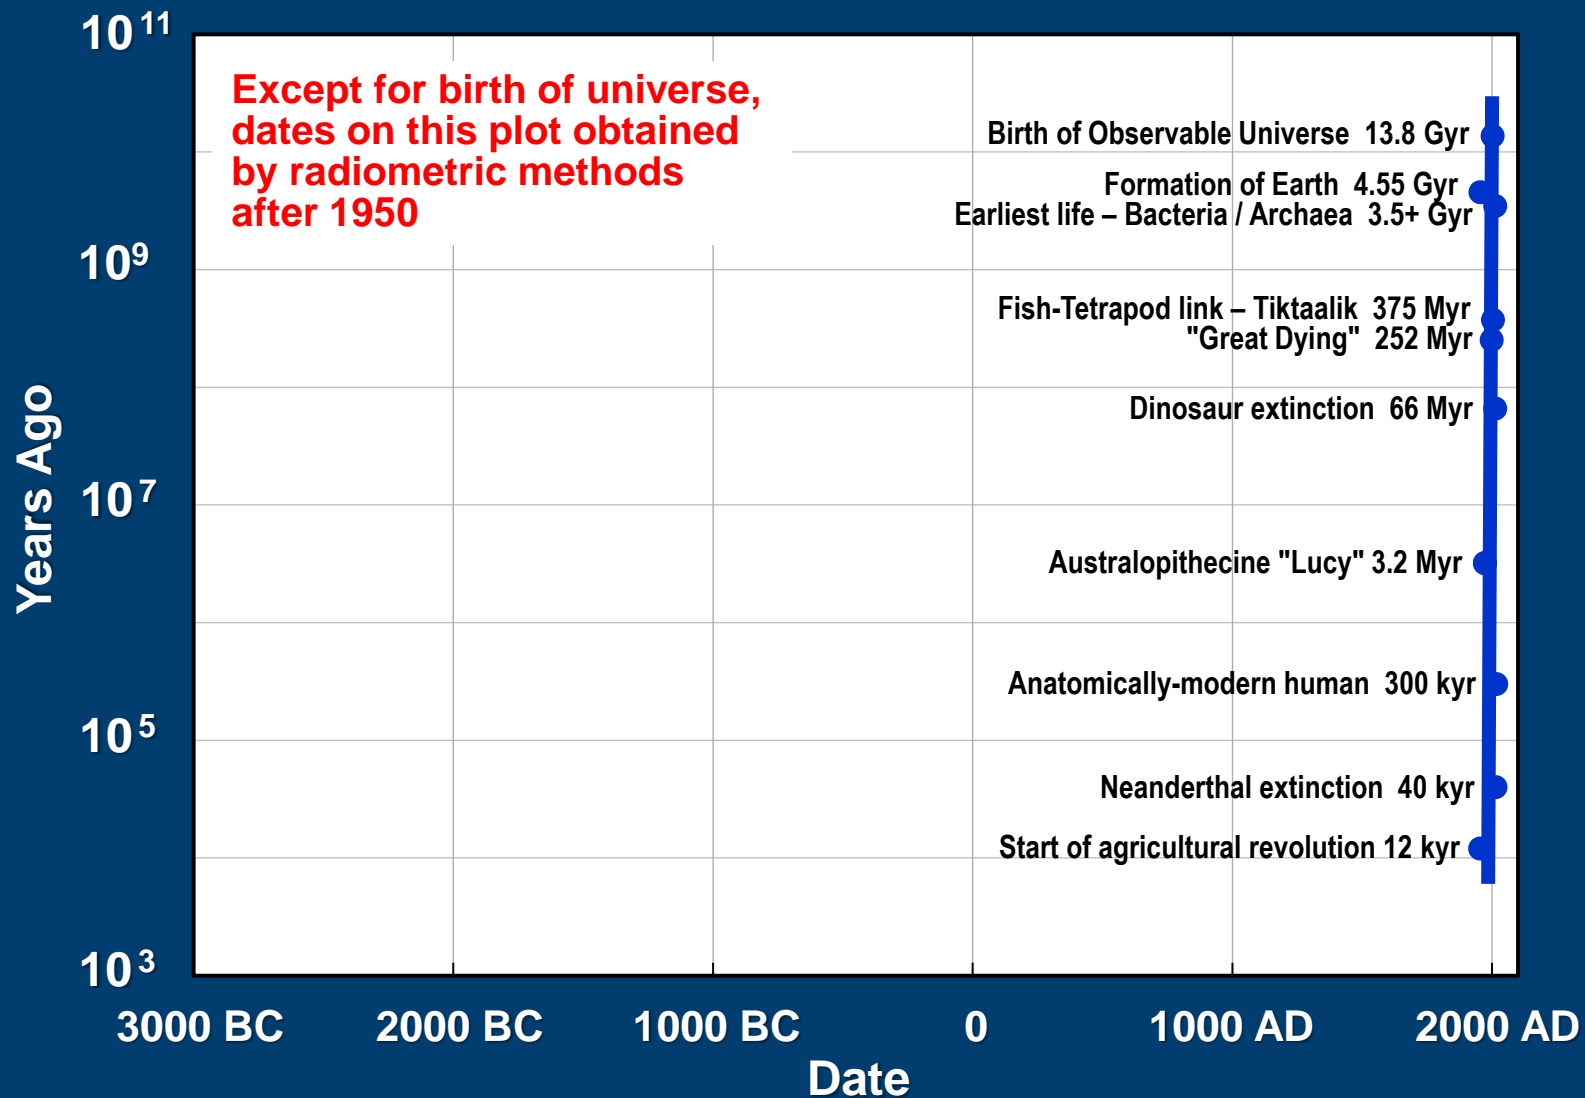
Except for birth of universe, dates on this plot obtained by radiometric methods after 1950

Birth of Observable Universe 13.8 Gyr
Formation of Earth 4.55 Gyr
Earliest life – Bacteria / Archaea 3.5+ Gyr
Fish-Tetrapod link – Tiktaalik 375 Myr
"Great Dying" 252 Myr
Dinosaur extinction 66 Myr
Australopithecine "Lucy" 3.2 Myr
Anatomically-modern human 300 kyr
Neanderthal extinction 40 kyr
Start of agricultural revolution 12 kyr

$10^{11}$
$10^9$
$10^7$
$10^5$
$10^3$
Years Ago

3000 BC
2000 BC
1000 BC
0
1000 AD
2000 AD
Date